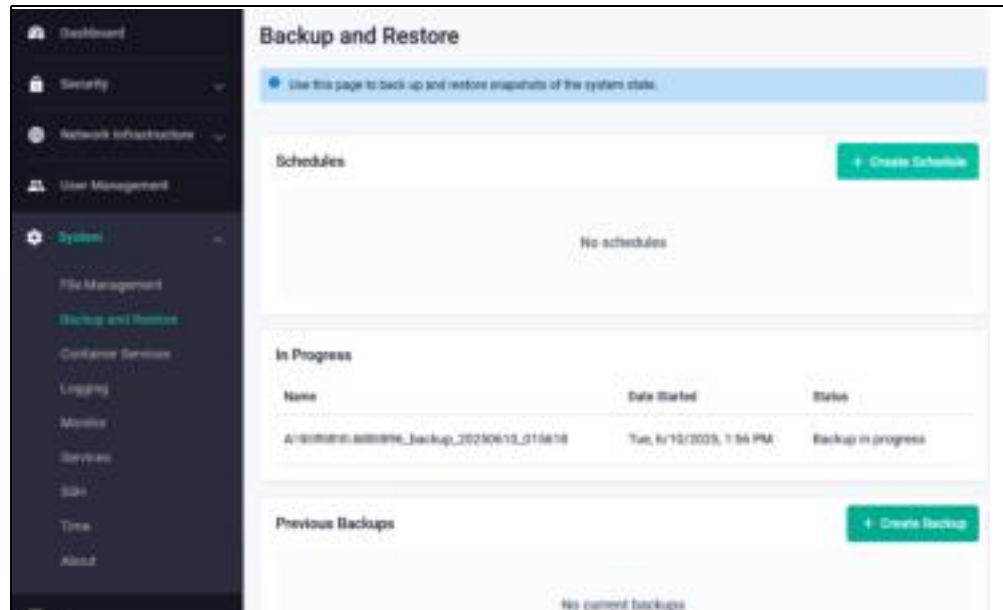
Dashboard

Security

Network Infrastructure

User Management

System

File Management

Backup and Restore

Container Services

Logging

Monitor

Services

SSH

Time

About

Backup and Restore

Use this page to back up and restore snapshots of the system state.

Schedules

+ Create Schedule

No schedules

In Progress

| Name | Date Started | Status |
|---|---|---|
| A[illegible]_backup_20230610_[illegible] | Tue, 6/10/2023, 1:56 PM | Backup in progress |

Previous Backups

+ Create Backup

No current backups